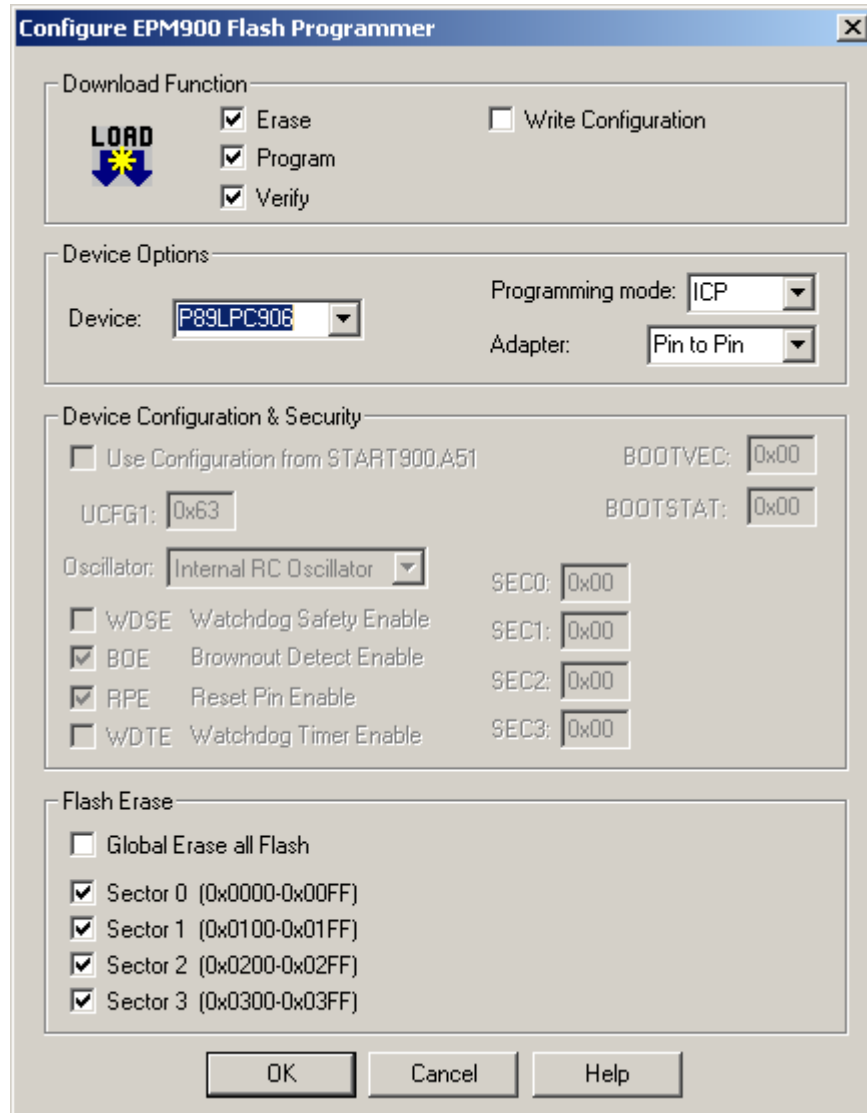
Configure EPM900 Flash Programmer

X

Download Function

LOAD

Erase

Program

Verify

Write Configuration

Device Options

Device: P89LPC906

Programming mode: ICP

Adapter: Pin to Pin

Device Configuration & Security

Use Configuration from START900.A51

BOOTVEC: 0x00

UCFG1: 0x63

BOOTSTAT: 0x00

Oscillator: Internal RC Oscillator

SEC0: 0x00

WDSE Watchdog Safety Enable

SEC1: 0x00

BOE Brownout Detect Enable

SEC2: 0x00

RPE Reset Pin Enable

SEC3: 0x00

WDTE Watchdog Timer Enable

Flash Erase

Global Erase all Flash

Sector 0 (0x0000-0x00FF)

Sector 1 (0x0100-0x01FF)

Sector 2 (0x0200-0x02FF)

Sector 3 (0x0300-0x03FF)

OK

Cancel

Help